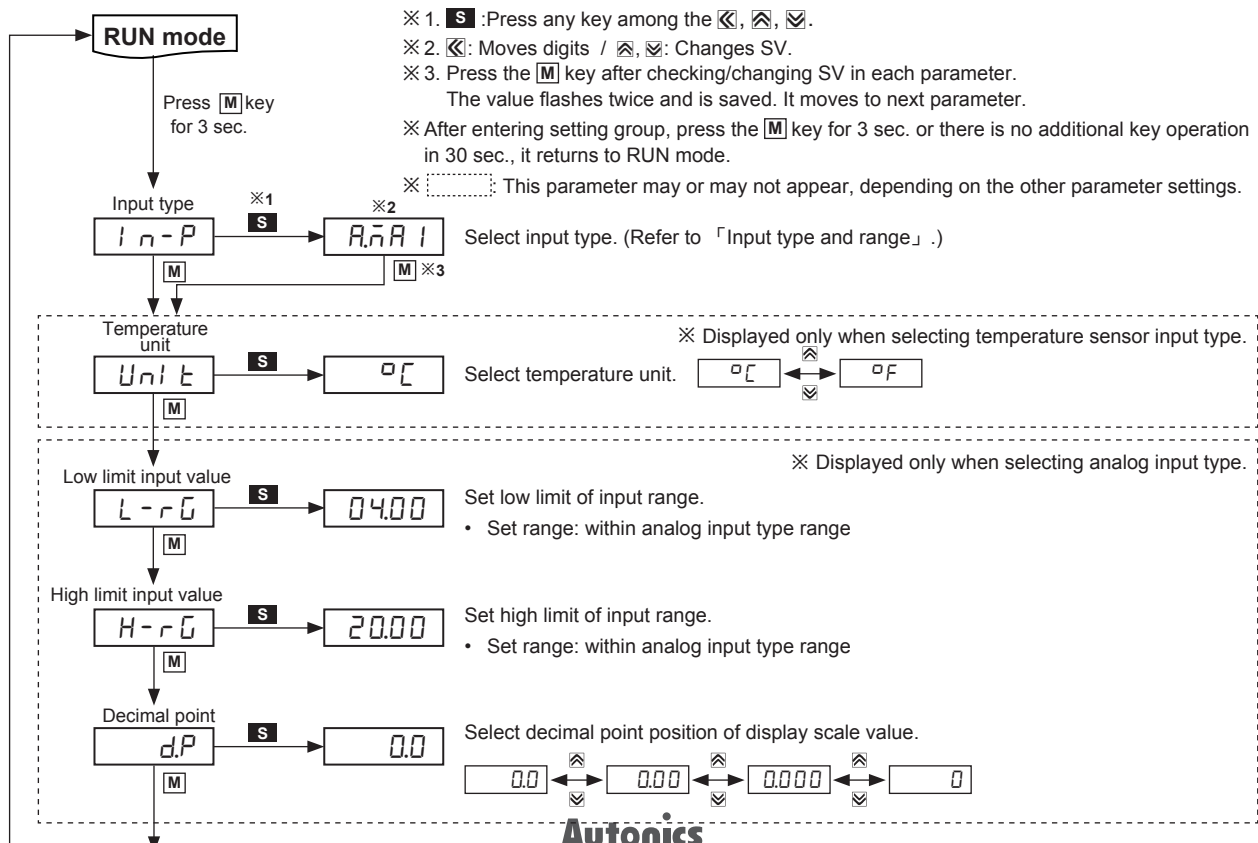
RUN mode

Press M key for 3 sec.

※1. S :Press any key among the ≪, ⩓, ⩔.
※2. ≪: Moves digits / ⩓, ⩔: Changes SV.
※3. Press the M key after checking/changing SV in each parameter. The value flashes twice and is saved. It moves to next parameter.
※ After entering setting group, press the M key for 3 sec. or there is no additional key operation in 30 sec., it returns to RUN mode.
※ : This parameter may or may not appear, depending on the other parameter settings.

Input type
※1
S
※2
In-P
A.mA1
M
M ※3
Select input type. (Refer to 「Input type and range」.)

Temperature unit
※ Displayed only when selecting temperature sensor input type.
UnIt
S
°C
M
Select temperature unit. °C °F

※ Displayed only when selecting analog input type.
Low limit input value
L-rG
S
04.00
M
Set low limit of input range.
• Set range: within analog input type range

High limit input value
H-rG
S
20.00
M
Set high limit of input range.
• Set range: within analog input type range

Decimal point
d.P
S
0.0
M
Select decimal point position of display scale value.
0.0 0.00 0.000 0

Autonics